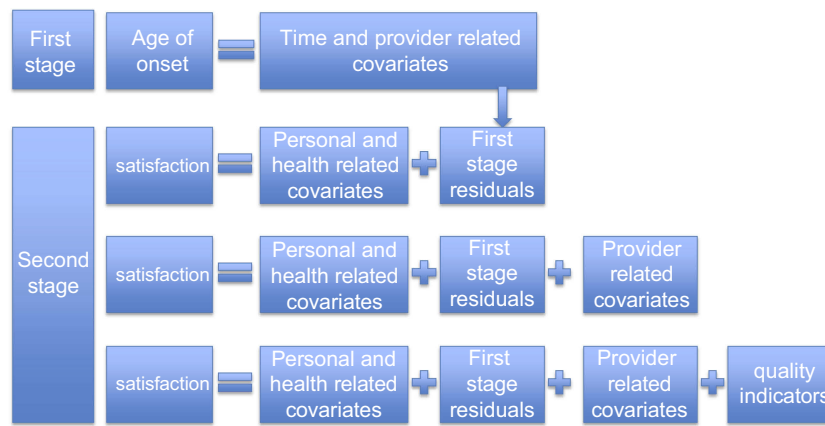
First stage

Age of onset

Time and provider related covariates

Second stage

satisfaction

Personal and health related covariates

First stage residuals

satisfaction

Personal and health related covariates

First stage residuals

Provider related covariates

satisfaction

Personal and health related covariates

First stage residuals

Provider related covariates

quality indicators